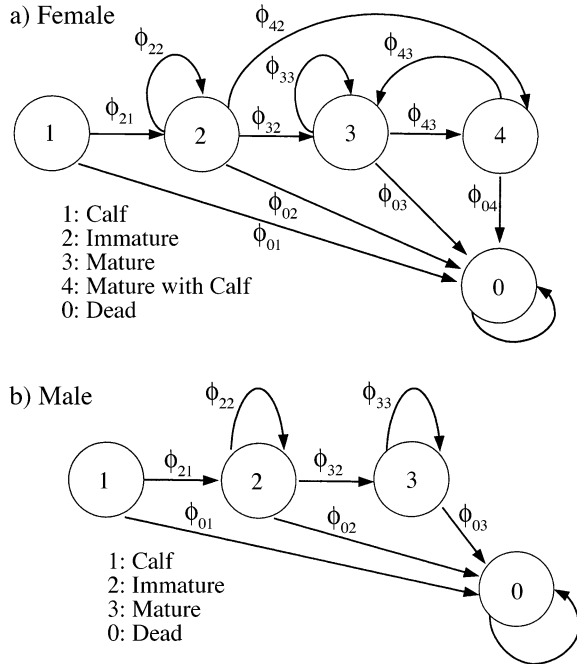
a) Female

$\phi_{42}$

$\phi_{22}$

$\phi_{43}$

$\phi_{33}$

1

$\phi_{21}$

2

$\phi_{32}$

3

$\phi_{43}$

4

$\phi_{02}$

$\phi_{03}$

$\phi_{04}$

$\phi_{01}$

1: Calf
2: Immature
3: Mature
4: Mature with Calf
0: Dead

0

b) Male

$\phi_{22}$

$\phi_{33}$

1

$\phi_{21}$

2

$\phi_{32}$

3

$\phi_{01}$

$\phi_{02}$

$\phi_{03}$

1: Calf
2: Immature
3: Mature
0: Dead

0